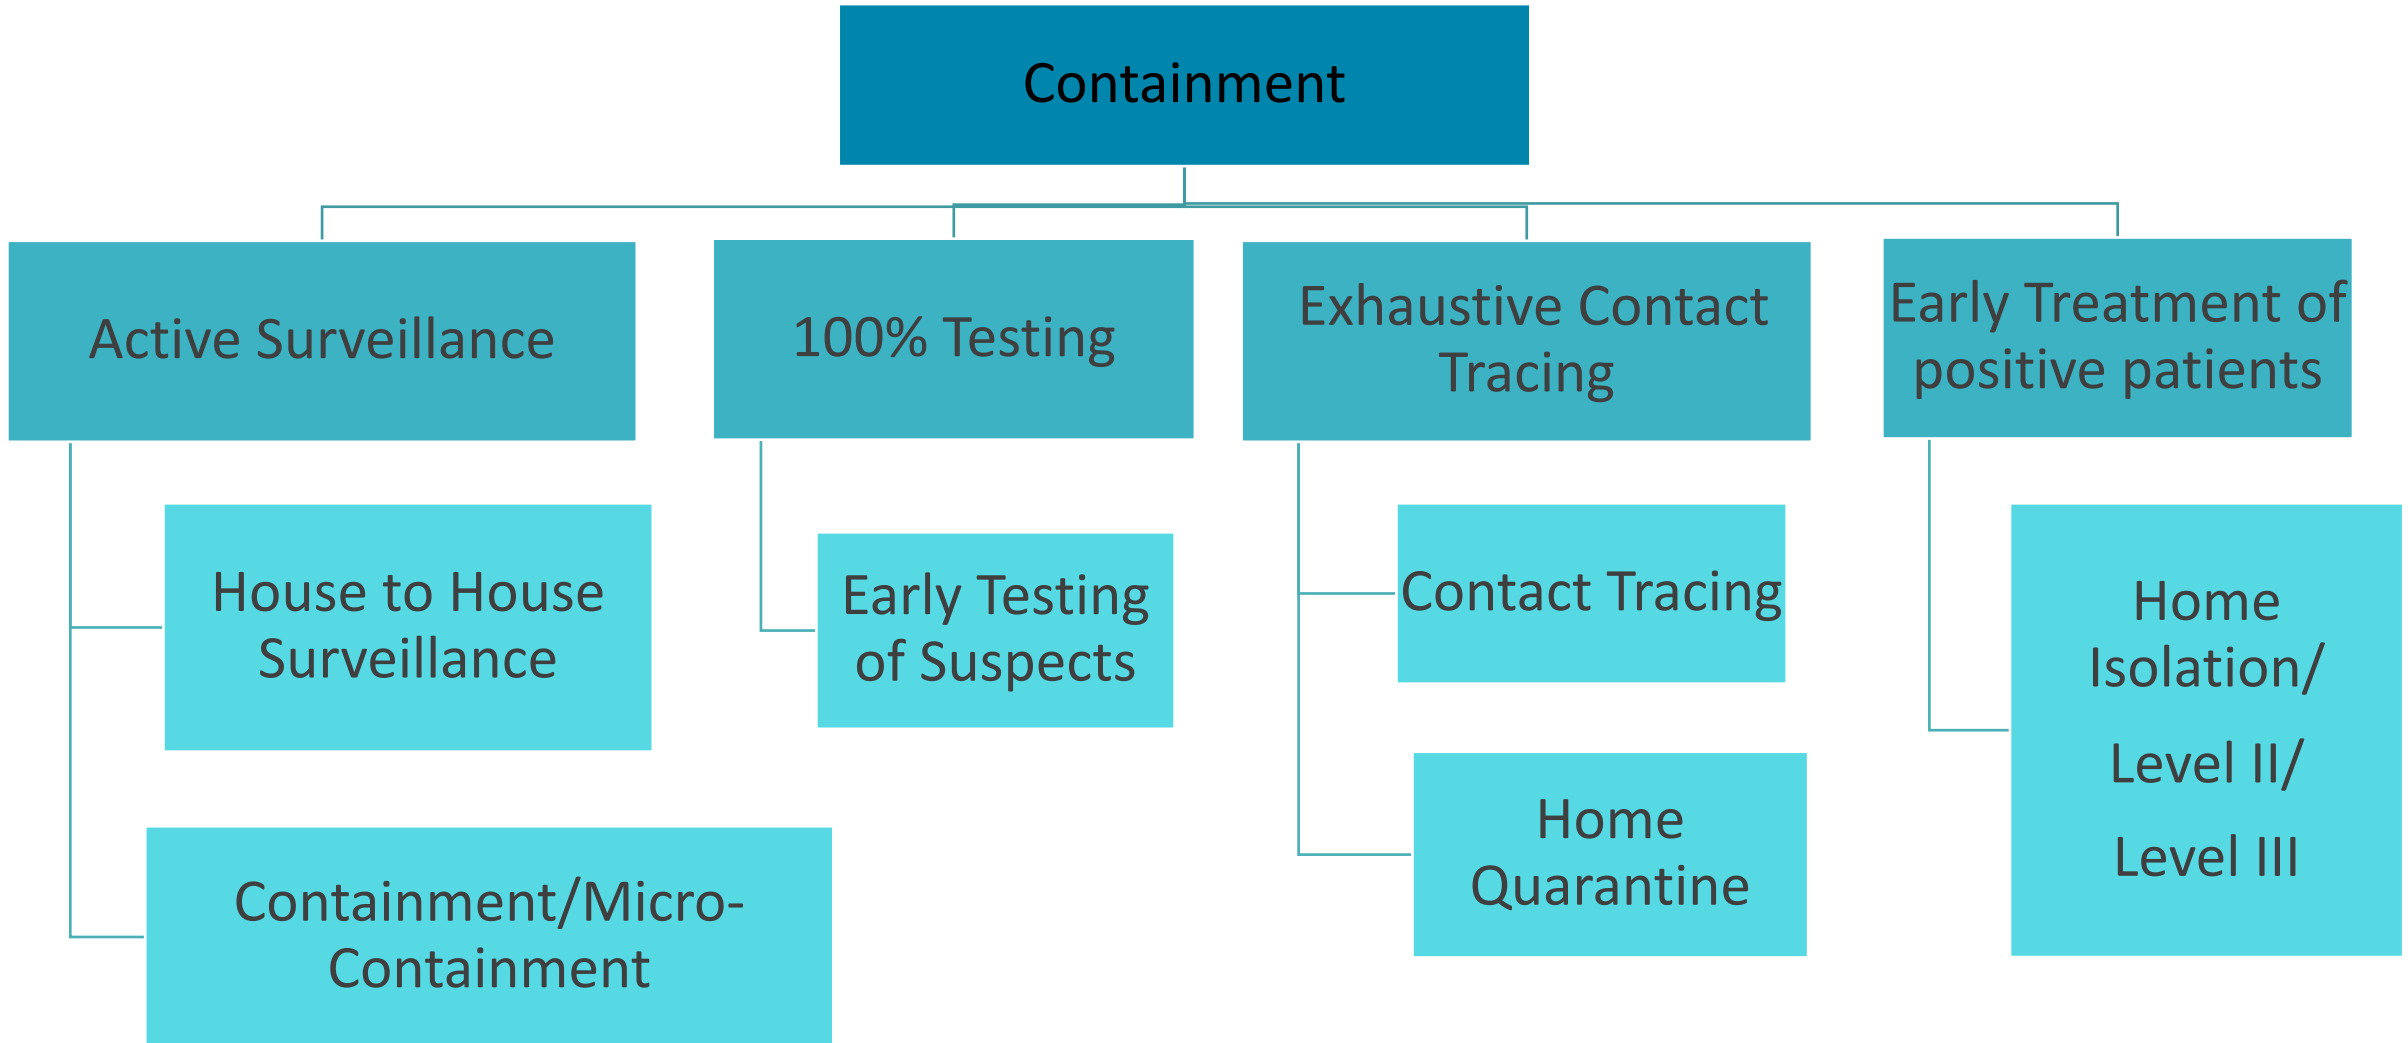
Containment

Active Surveillance

House to House Surveillance

Containment/Micro-Containment

100% Testing

Early Testing of Suspects

Exhaustive Contact Tracing

Contact Tracing

Home Quarantine

Early Treatment of positive patients

Home Isolation/

Level II/

Level III